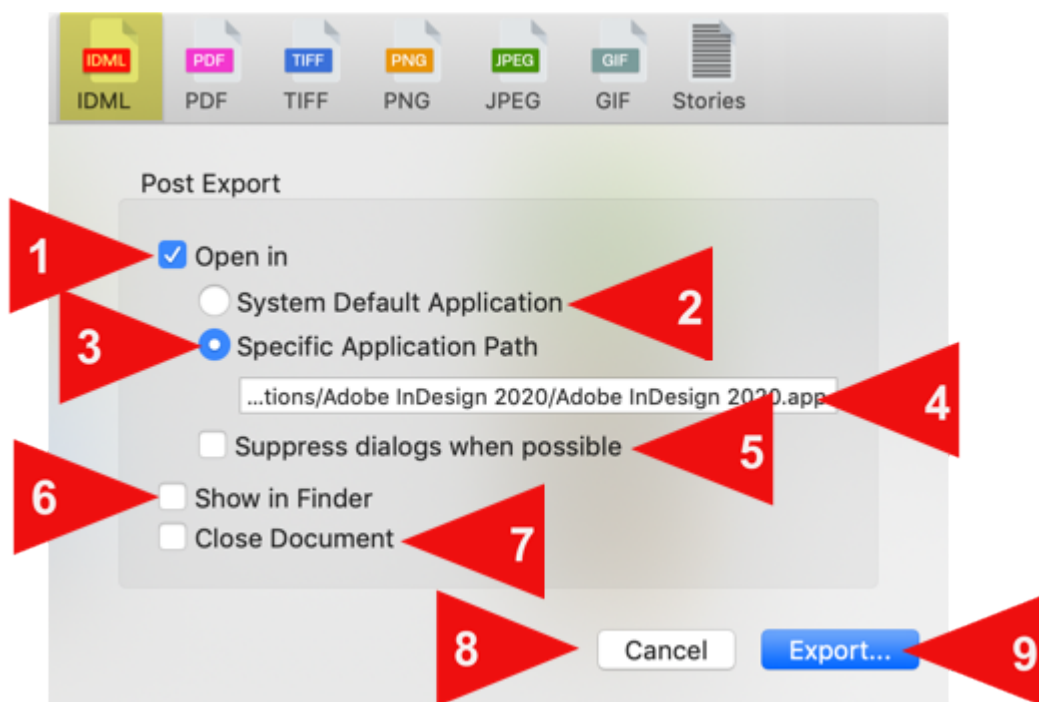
IDML IDML
PDF PDF
TIFF TIFF
PNG PNG
JPEG JPEG
GIF GIF
Stories

Post Export

1 Open in
System Default Application 2
3 Specific Application Path
...tions/Adobe InDesign 2020/Adobe InDesign 2020.app 4
Suppress dialogs when possible 5
6 Show in Finder
Close Document 7

8 Cancel
Export... 9